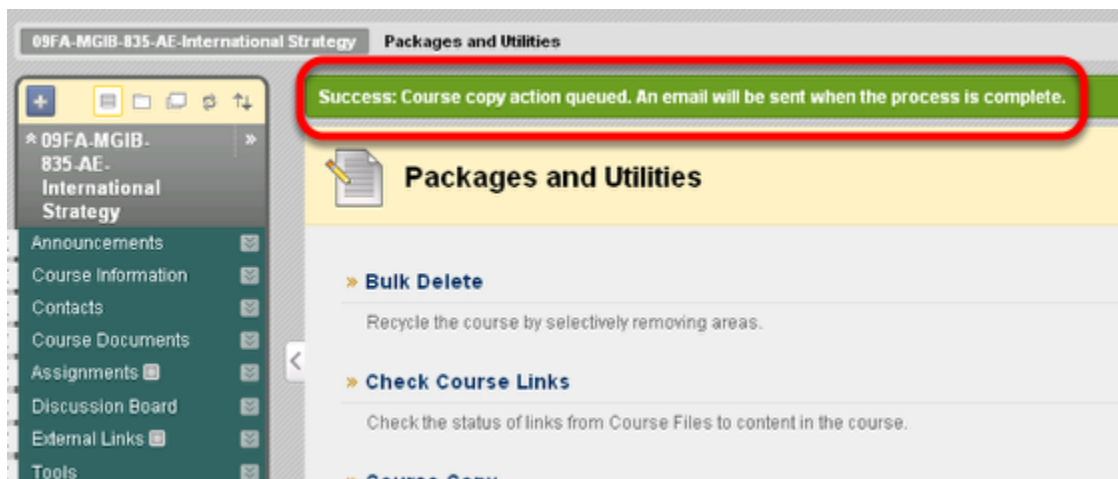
09FA-MGIB-835-AE-International Strategy Packages and Utilities

Success: Course copy action queued. An email will be sent when the process is complete.

09FA-MGIB-835-AE-International Strategy

Announcements
Course Information
Contacts
Course Documents
Assignments
Discussion Board
External Links
Tools

Packages and Utilities

» Bulk Delete

Recycle the course by selectively removing areas.

» Check Course Links

Check the status of links from Course Files to content in the course.

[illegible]